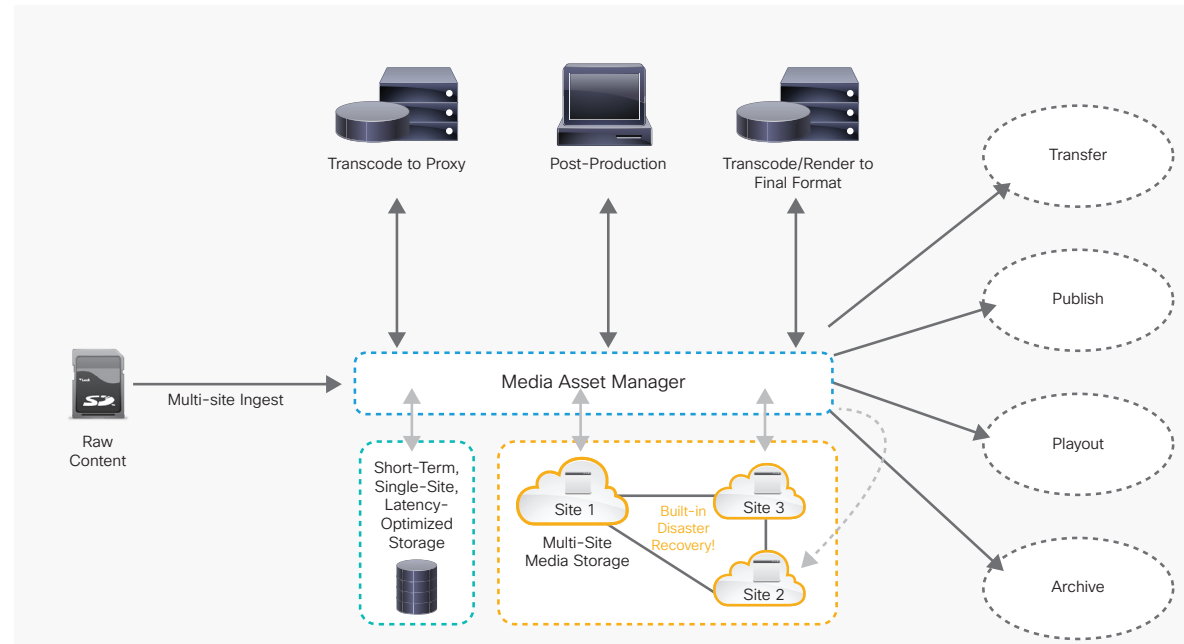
Transcode to Proxy

Post-Production

Transcode/Render to Final Format

Transfer

Publish

Playout

Archive

Raw Content

Multi-site Ingest

Media Asset Manager

Short-Term, Single-Site, Latency-Optimized Storage

Site 1

Site 3

Site 2

Built-in Disaster Recovery!

Multi-Site Media Storage